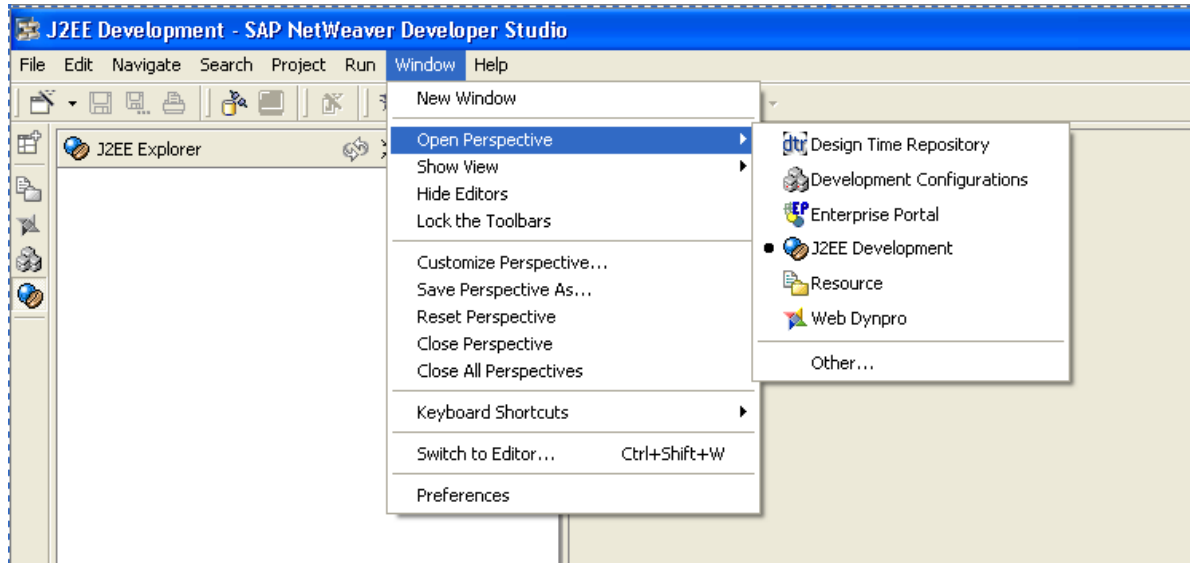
J2EE Development - SAP NetWeaver Developer Studio

File Edit Navigate Search Project Run Window Help

J2EE Explorer

New Window
Open Perspective
Show View
Hide Editors
Lock the Toolbars
Customize Perspective...
Save Perspective As...
Reset Perspective
Close Perspective
Close All Perspectives
Keyboard Shortcuts
Switch to Editor... Ctrl+Shift+W
Preferences

dtr Design Time Repository
Development Configurations
EP Enterprise Portal
J2EE Development
Resource
Web Dynpro
Other...